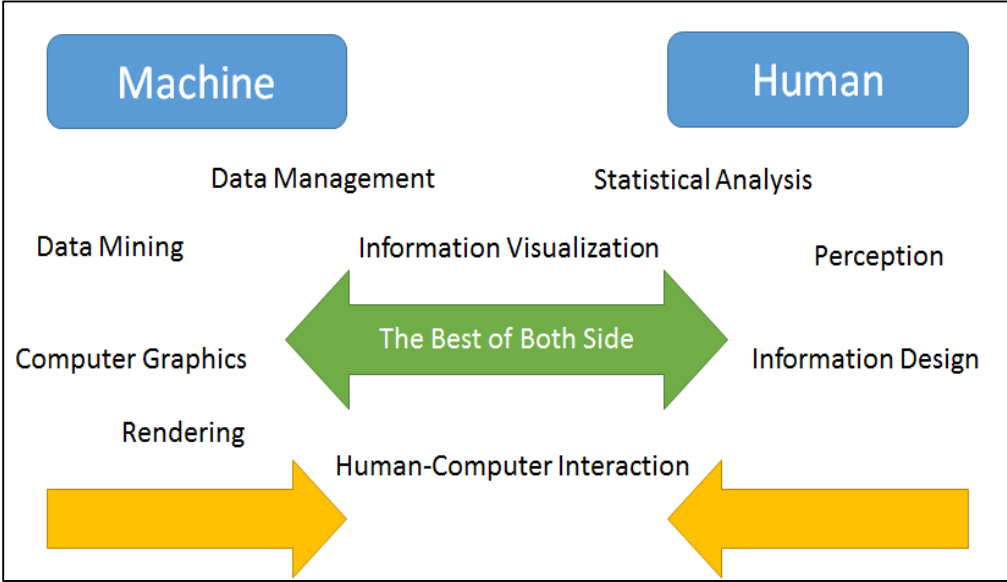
Machine

Human

Data Management

Statistical Analysis

Data Mining

Information Visualization

Perception

The Best of Both Side

Computer Graphics

Information Design

Rendering

Human-Computer Interaction